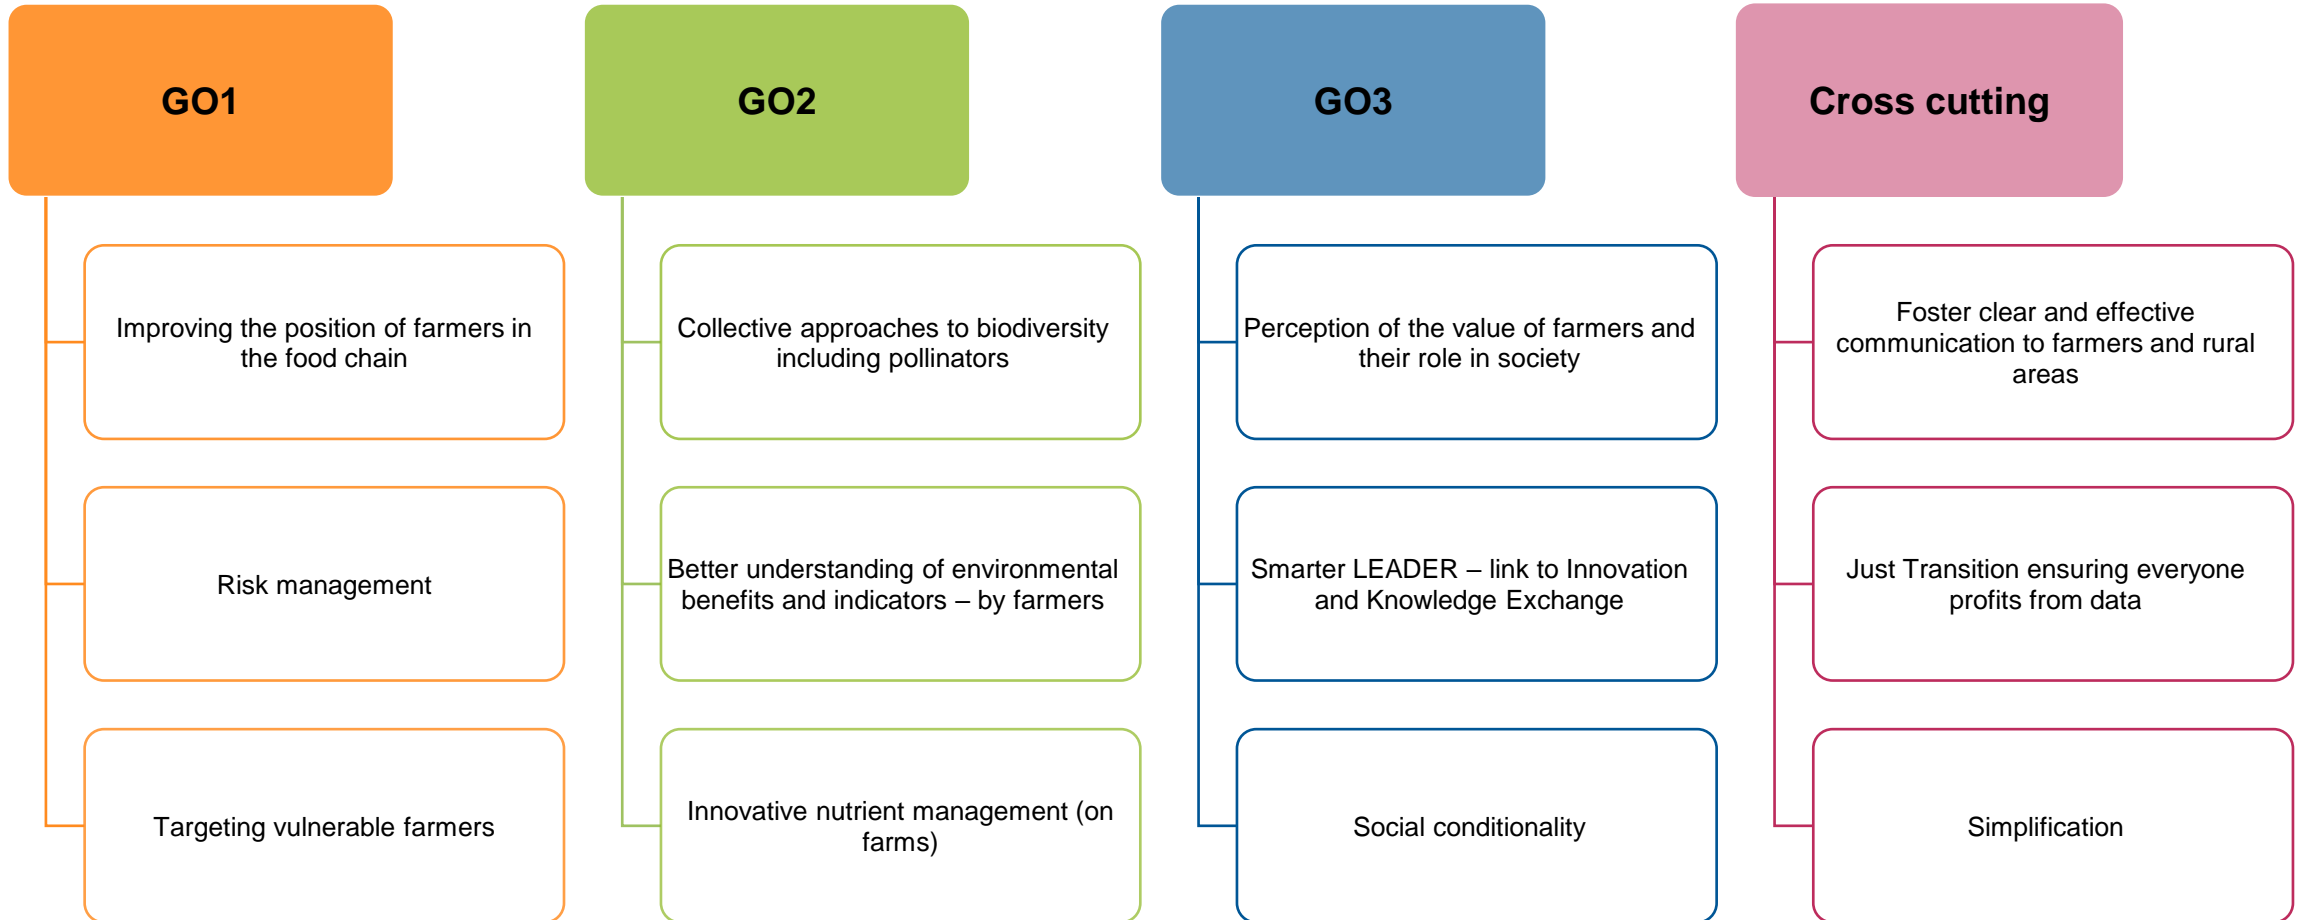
GO1

Improving the position of farmers in the food chain

Risk management

Targeting vulnerable farmers

GO2

Collective approaches to biodiversity including pollinators

Better understanding of environmental benefits and indicators – by farmers

Innovative nutrient management (on farms)

GO3

Perception of the value of farmers and their role in society

Smarter LEADER – link to Innovation and Knowledge Exchange

Social conditionality

Cross cutting

Foster clear and effective communication to farmers and rural areas

Just Transition ensuring everyone profits from data

Simplification